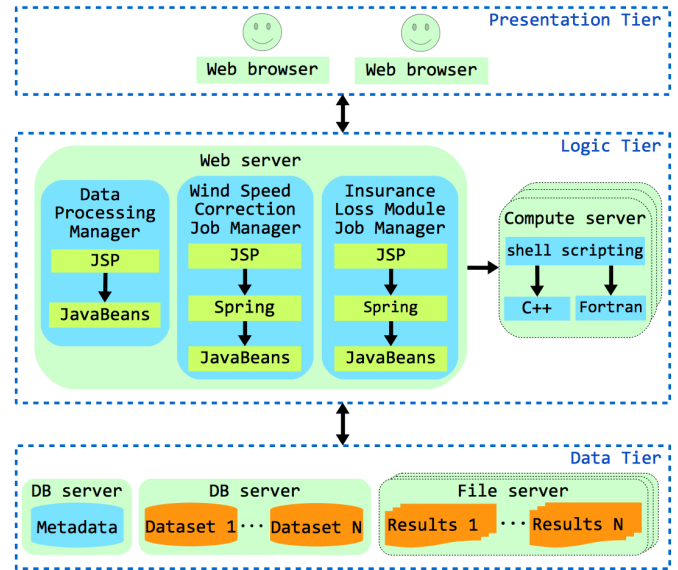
Presentation Tier

Web browser

Web browser

Logic Tier

Web server

Data Processing Manager

JSP

JavaBeans

Wind Speed Correction Job Manager

JSP

Spring

JavaBeans

Insurance Loss Module Job Manager

JSP

Spring

JavaBeans

Compute server

shell scripting

C++

Fortran

Data Tier

DB server

Metadata

DB server

Dataset 1 ··· Dataset N

File server

Results 1 ··· Results N